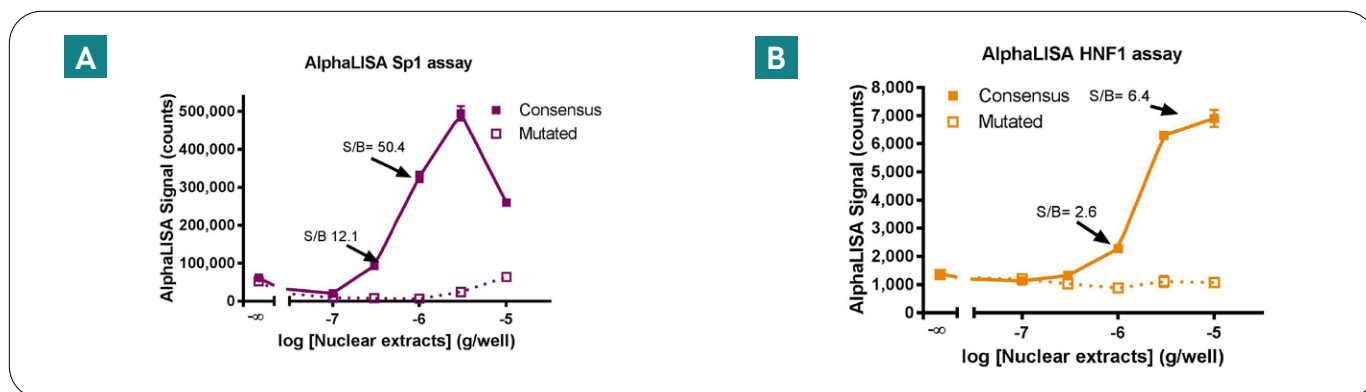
A

AlphaLISA Sp1 assay

AlphaLISA Signal (counts)

500,000
400,000
300,000
200,000
100,000
0

Consensus
Mutated

S/B= 50.4
S/B 12.1

$-\infty$ -7 -6 -5

log [Nuclear extracts] (g/well)

B

AlphaLISA HNF1 assay

AlphaLISA Signal (counts)

8,000
7,000
6,000
5,000
4,000
3,000
2,000
1,000
0

Consensus
Mutated

S/B= 6.4
S/B= 2.6

$-\infty$ -7 -6 -5

log [Nuclear extracts] (g/well)